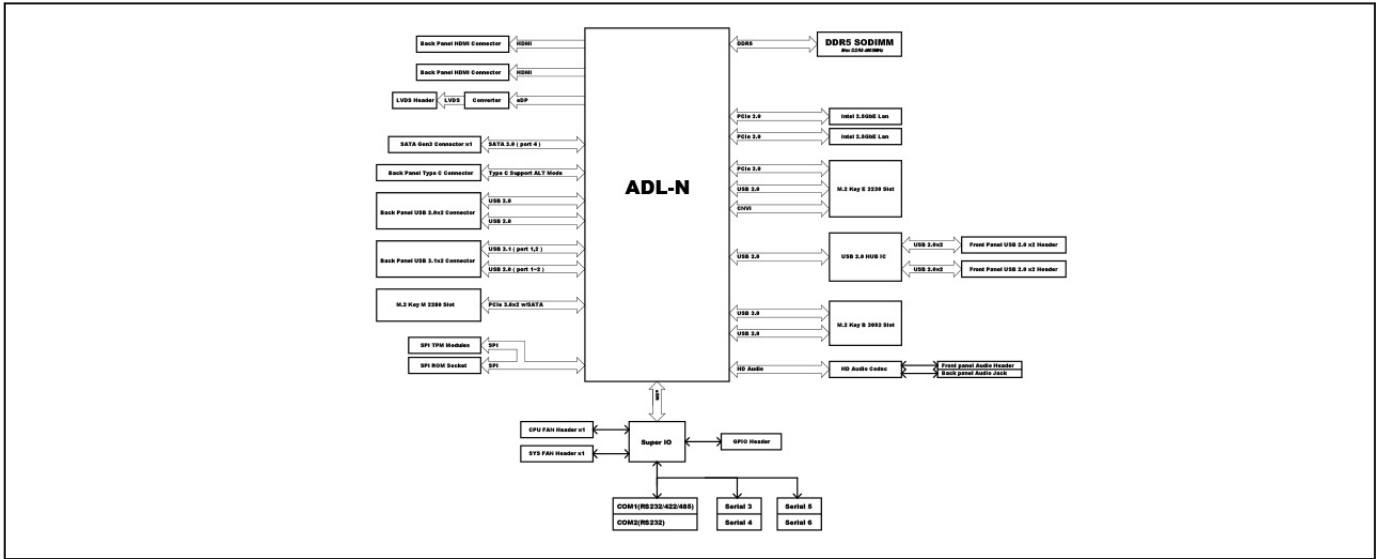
ADL-N

Back Panel HDMI Connector
HDMI
Back Panel HDMI Connector
HDMI
LVDS Header
LVDS
Converter
eDP
SATA Gen3 Connector x1
SATA 3.0 ( port 4 )
Back Panel Type C Connector
Type C Support ALT Mode
Back Panel USB 2.0x2 Connector
USB 2.0
USB 2.0
Back Panel USB 3.1x2 Connector
USB 3.1 ( port 1,2 )
USB 2.0 ( port 1~2 )
M.2 Key M 2280 Slot
PCIe 3.0x2 w/SATA
SPI TPM Modules
SPI
SPI ROM Socket
SPI

DDR5
DDR5 SODIMM
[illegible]
PCIe 3.0
Intel 2.5GbE Lan
PCIe 3.0
Intel 2.5GbE Lan
PCIe 3.0
USB 2.0
CNVi
M.2 Key E 2230 Slot
USB 2.0
USB 2.0 HUB IC
USB 2.0x2
Front Panel USB 2.0 x2 Header
USB 2.0x2
Front Panel USB 2.0 x2 Header
USB 3.0
USB 2.0
M.2 Key B 3052 Slot
HD Audio
HD Audio Codec
Front panel Audio Header
Back panel Audio Jack

eSPI
CPU FAN Header x1
SYS FAN Header x1
Super IO
GPIO Header
COM1(RS232/422/485)
COM2(RS232)
Serial 3
Serial 4
Serial 5
Serial 6